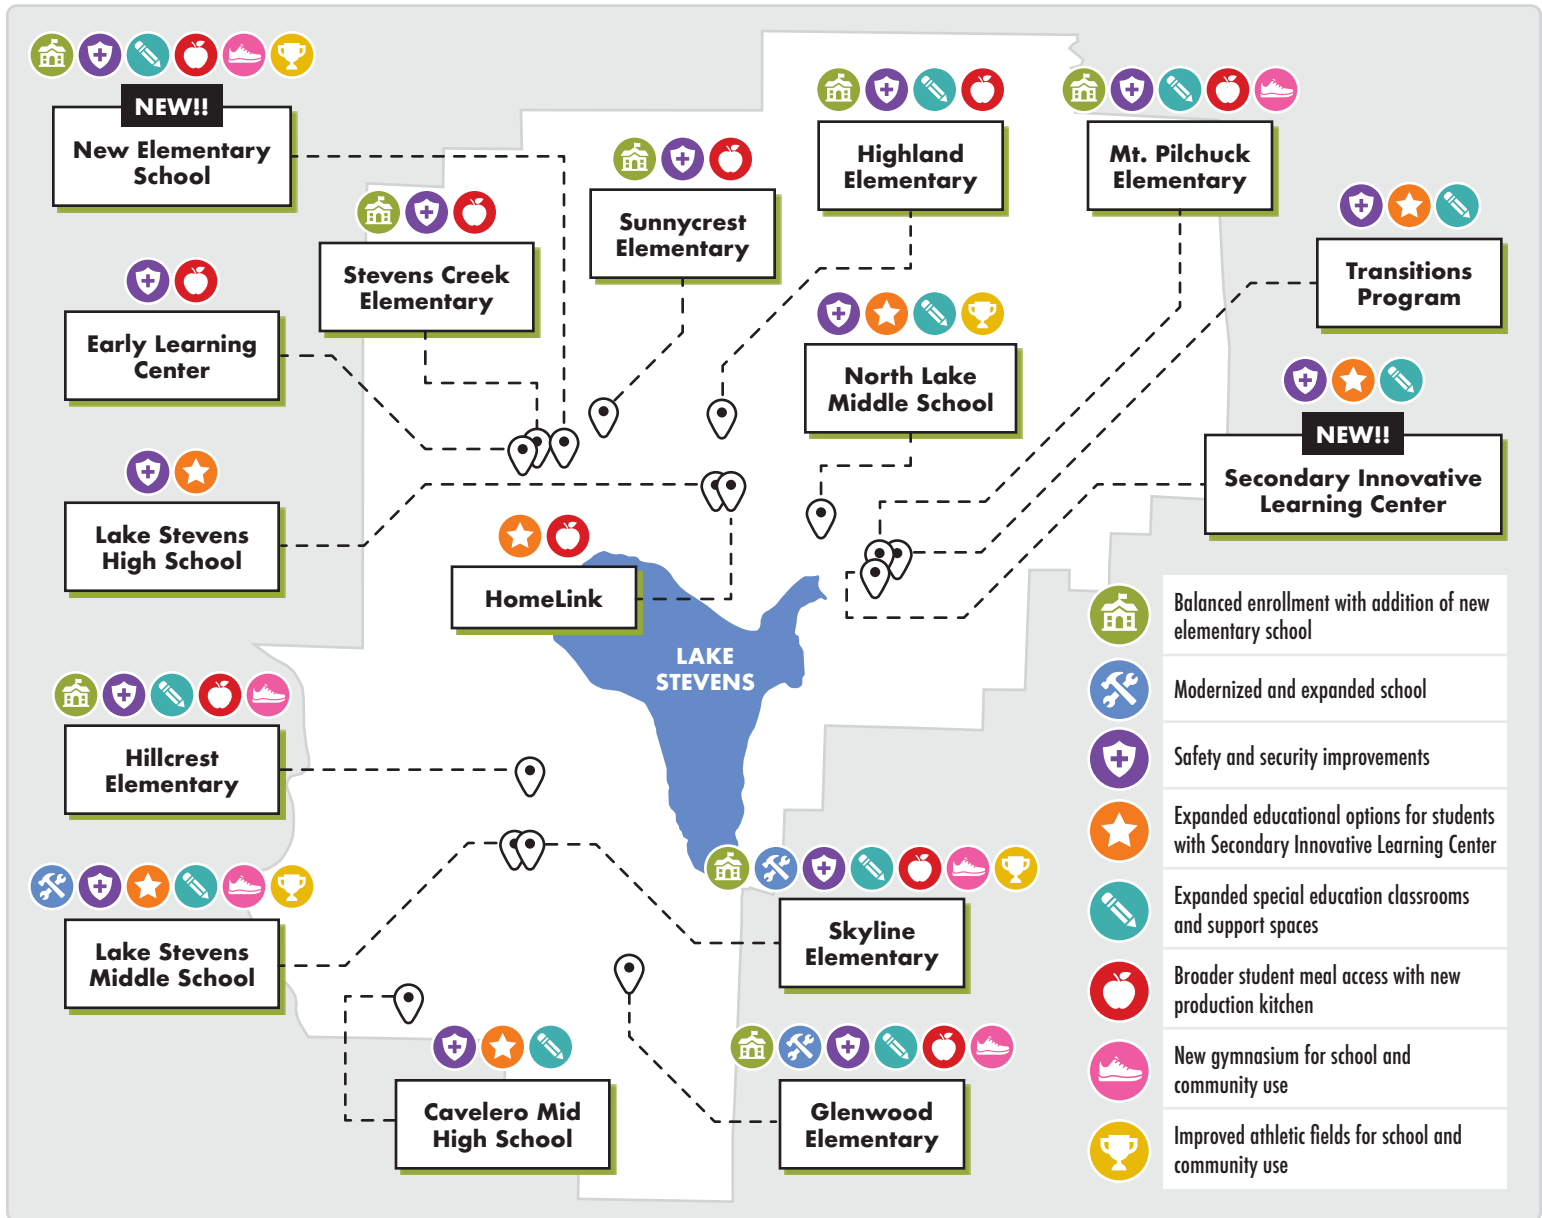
NEW!!
New Elementary School

Sunnycrest Elementary

Highland Elementary

Mt. Pilchuck Elementary

Stevens Creek Elementary

Transitions Program

Early Learning Center

North Lake Middle School

NEW!!
Secondary Innovative Learning Center

Lake Stevens High School

HomeLink

LAKE STEVENS

Hillcrest Elementary

Skyline Elementary

Lake Stevens Middle School

Cavelero Mid High School

Glenwood Elementary

Balanced enrollment with addition of new elementary school

Modernized and expanded school

Safety and security improvements

Expanded educational options for students with Secondary Innovative Learning Center

Expanded special education classrooms and support spaces

Broader student meal access with new production kitchen

New gymnasium for school and community use

Improved athletic fields for school and community use